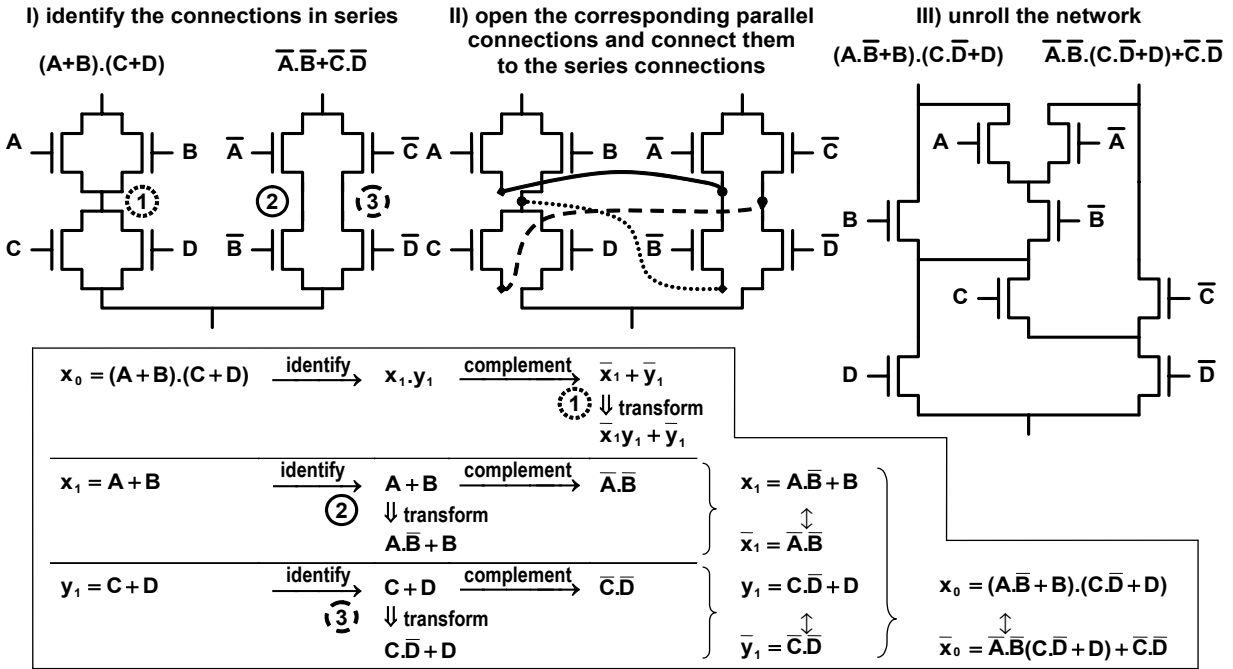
I) identify the connections in series

(A+B).(C+D)

$\overline{A}.\overline{B}+\overline{C}.\overline{D}$

A B 1 C D

$\overline{A}$ 2 $\overline{B}$ $\overline{C}$ 3 $\overline{D}$

II) open the corresponding parallel connections and connect them to the series connections

A B $\overline{A}$ $\overline{C}$ C D $\overline{B}$ $\overline{D}$

III) unroll the network

$(A.\overline{B}+B).(C.\overline{D}+D)$

$\overline{A}.\overline{B}.(C.\overline{D}+D)+\overline{C}.\overline{D}$

A $\overline{A}$ B $\overline{B}$ C $\overline{C}$ D $\overline{D}$

$x_0 = (A+B).(C+D)$ $\xrightarrow{\text{identify}}$ $x_1.y_1$ $\xrightarrow{\text{complement}}$ $\overline{x}_1+\overline{y}_1$
1 ⇓ transform
$\overline{x}_1 y_1+\overline{y}_1$

$x_1 = A+B$ $\xrightarrow{\text{identify}}$ $A+B$ $\xrightarrow{\text{complement}}$ $\overline{A}.\overline{B}$
2 ⇓ transform
$A.\overline{B}+B$

$x_1 = A.\overline{B}+B$
↕
$\overline{x}_1 = \overline{A}.\overline{B}$

$y_1 = C+D$ $\xrightarrow{\text{identify}}$ $C+D$ $\xrightarrow{\text{complement}}$ $\overline{C}.\overline{D}$
3 ⇓ transform
$C.\overline{D}+D$

$y_1 = C.\overline{D}+D$
↕
$\overline{y}_1 = \overline{C}.\overline{D}$

$x_0 = (A.\overline{B}+B).(C.\overline{D}+D)$
↕
$\overline{x}_0 = \overline{A}.\overline{B}(C.\overline{D}+D)+\overline{C}.\overline{D}$